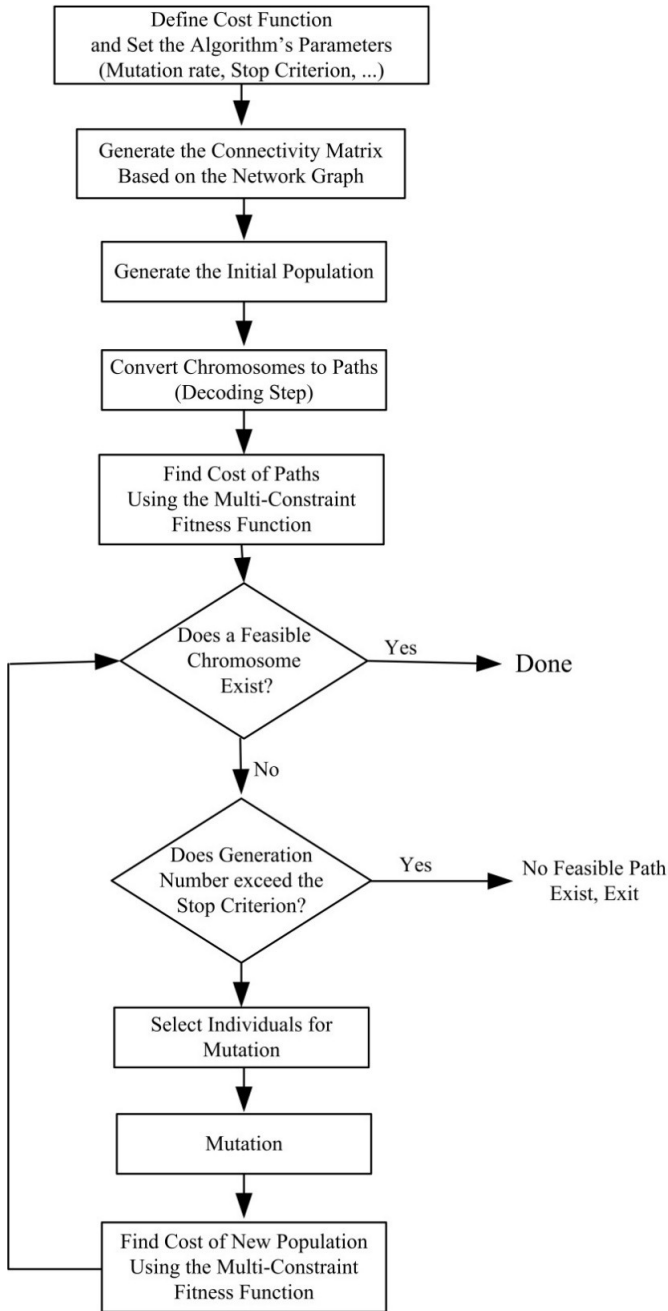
Define Cost Function and Set the Algorithm's Parameters (Mutation rate, Stop Criterion, ...)

Generate the Connectivity Matrix Based on the Network Graph

Generate the Initial Population

Convert Chromosomes to Paths (Decoding Step)

Find Cost of Paths Using the Multi-Constraint Fitness Function

Does a Feasible Chromosome Exist?

Yes

Done

No

Does Generation Number exceed the Stop Criterion?

Yes

No Feasible Path Exist, Exit

Select Individuals for Mutation

Mutation

Find Cost of New Population Using the Multi-Constraint Fitness Function